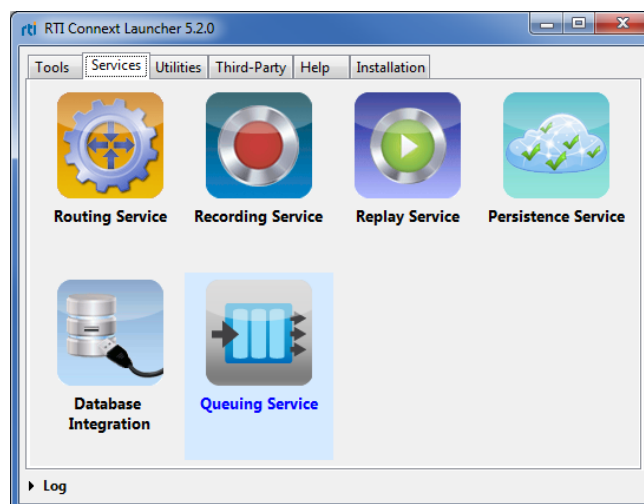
rti RTI Connext Launcher 5.2.0

Tools | Services | Utilities | Third-Party | Help | Installation

Routing Service

Recording Service

Replay Service

Persistence Service

Database Integration

Queuing Service

Log